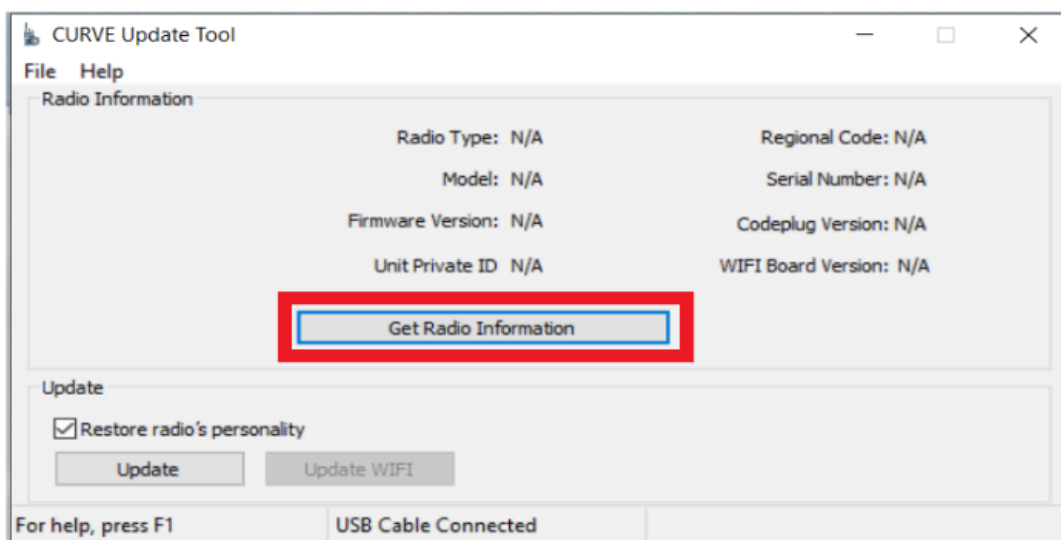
CURVE Update Tool
File Help
Radio Information
Radio Type: N/A
Regional Code: N/A
Model: N/A
Serial Number: N/A
Firmware Version: N/A
Codeplug Version: N/A
Unit Private ID N/A
WIFI Board Version: N/A
Get Radio Information
Update
Restore radio's personality
Update
Update WIFI
For help, press F1
USB Cable Connected